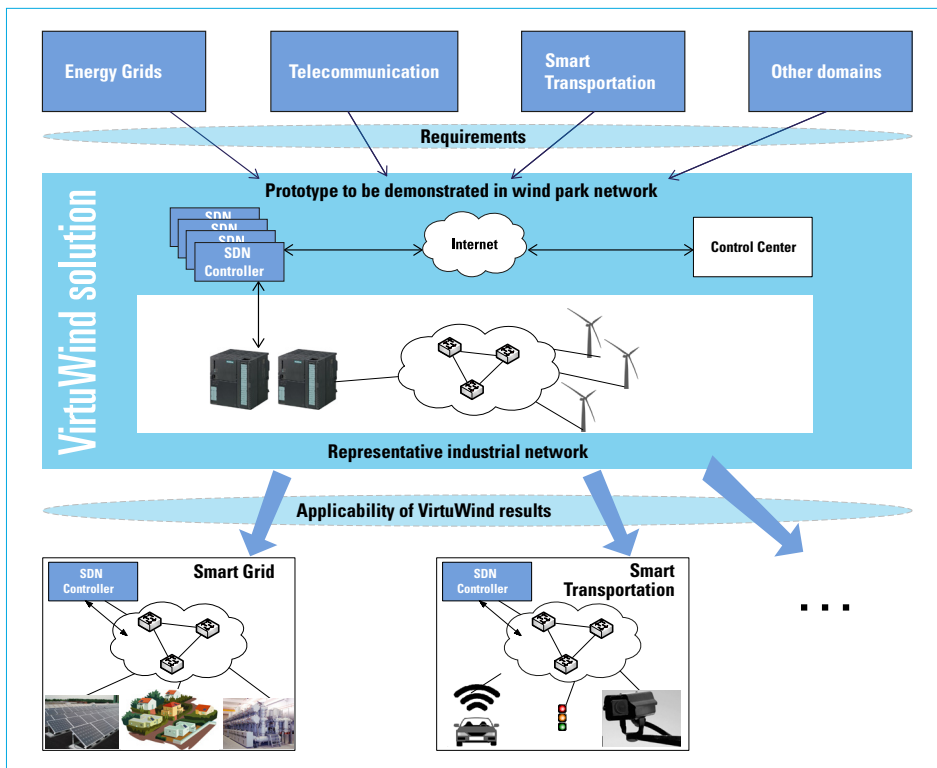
Energy Grids

Telecommunication

Smart Transportation

Other domains

Requirements

Prototype to be demonstrated in wind park network

VirtuWind solution

SDN
SDN
SDN
SDN Controller

Internet

Control Center

Representative industrial network

Applicability of VirtuWind results

SDN Controller

Smart Grid

SDN Controller

Smart Transportation

. . .